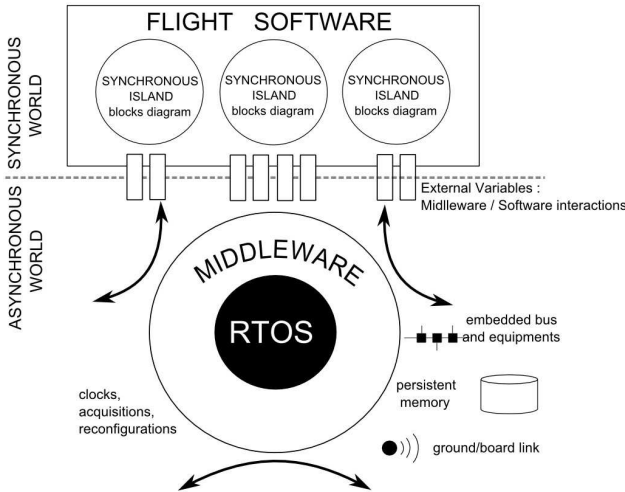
FLIGHT SOFTWARE

SYNCHRONOUS WORLD

SYNCHRONOUS ISLAND blocks diagram

SYNCHRONOUS ISLAND blocks diagram

SYNCHRONOUS ISLAND blocks diagram

ASYNCHRONOUS WORLD

External Variables : Midleware / Software interactions

MIDDLEWARE

RTOS

embedded bus and equipments

persistent memory

clocks, acquisitions, reconfigurations

ground/board link